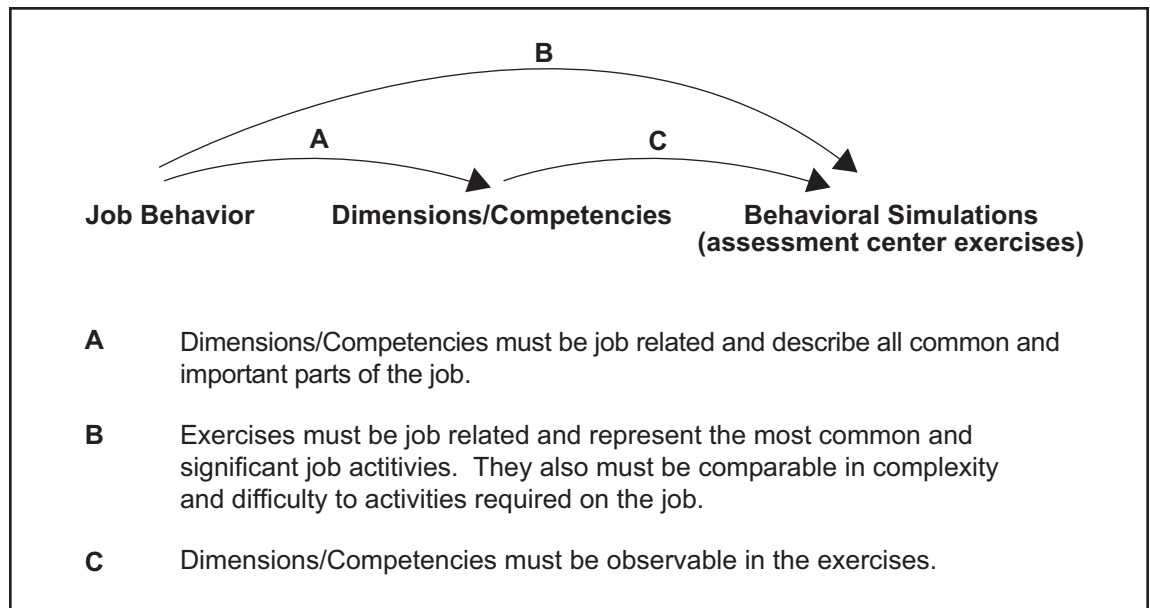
B

A

C

Job Behavior

Dimensions/Competencies

Behavioral Simulations (assessment center exercises)

A Dimensions/Competencies must be job related and describe all common and important parts of the job.

B Exercises must be job related and represent the most common and significant job actitivies. They also must be comparable in complexity and difficulty to activities required on the job.

C Dimensions/Competencies must be observable in the exercises.